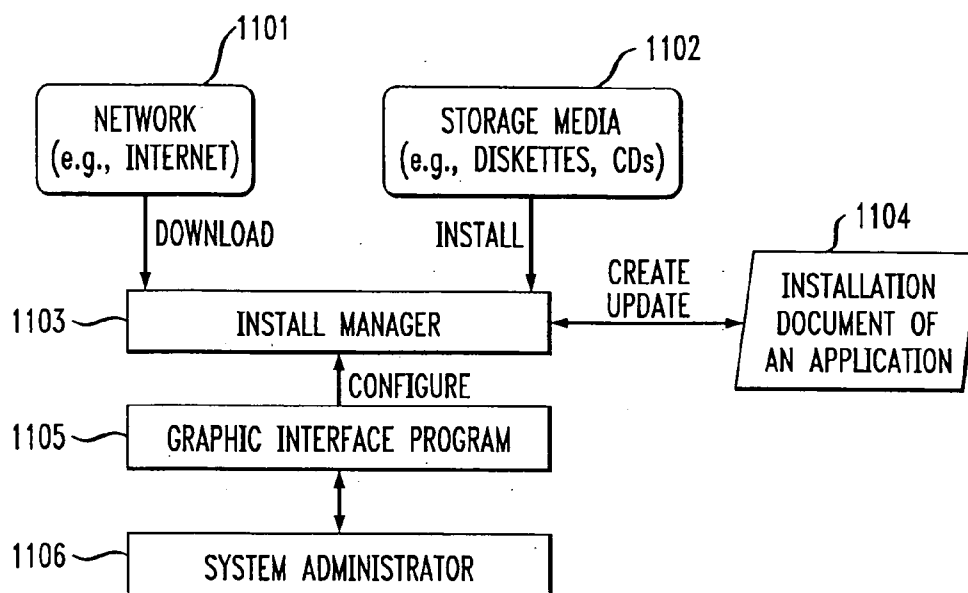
1101

NETWORK (e.g., INTERNET)

1102

STORAGE MEDIA (e.g., DISKETTES, CDs)

DOWNLOAD

INSTALL

1104

CREATE UPDATE

INSTALLATION DOCUMENT OF AN APPLICATION

1103

INSTALL MANAGER

CONFIGURE

1105

GRAPHIC INTERFACE PROGRAM

1106

SYSTEM ADMINISTRATOR